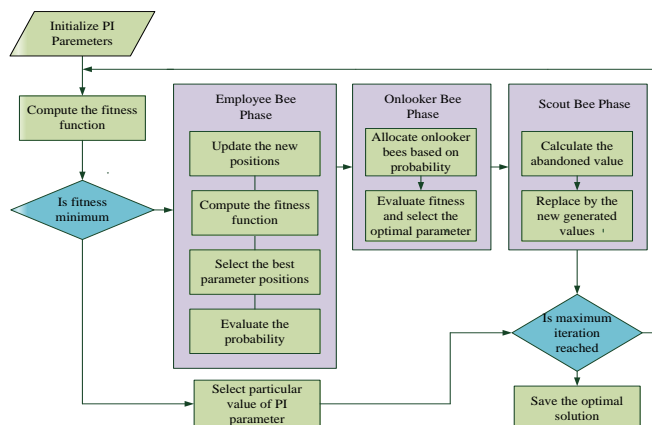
Initialize PI Paremeters

Compute the fitness function

Is fitness minimum

Employee Bee Phase

Update the new positions

Compute the fitness function

Select the best parameter positions

Evaluate the probability

Onlooker Bee Phase

Allocate onlooker bees based on probability

Evaluate fitness and select the optimal parameter

Scout Bee Phase

Calculate the abandoned value

Replace by the new generated values

Is maximum iteration reached

Select particular value of PI parameter

Save the optimal solution